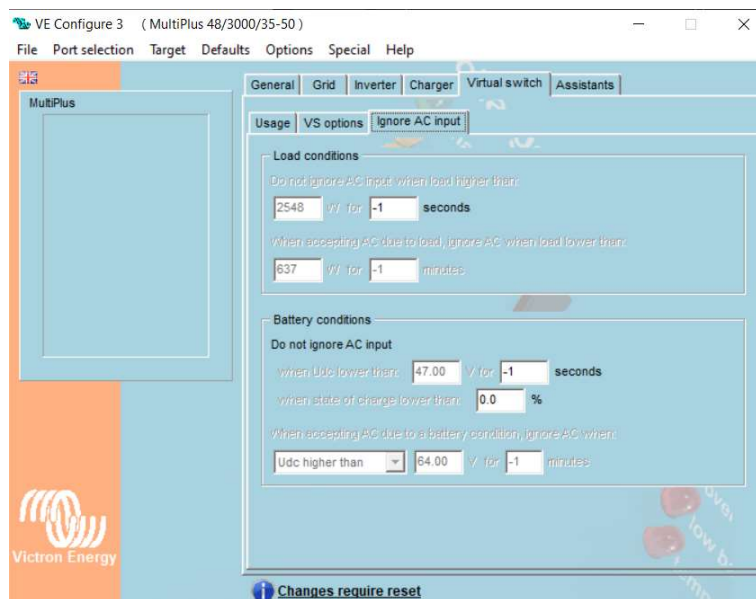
VE Configure 3 ( MultiPlus 48/3000/35-50 )

File Port selection Target Defaults Options Special Help

MultiPlus

General Grid Inverter Charger Virtual switch Assistants

Usage VS options Ignore AC input

Load conditions

Do not ignore AC input when load higher than:

2548 W for -1 seconds

When accepting AC due to load, ignore AC when load lower than:

637 W for -1 minutes

Battery conditions

Do not ignore AC input

when Udc lower than: 47.00 V for -1 seconds

when state of charge lower than: 0.0 %

When accepting AC due to a battery condition, ignore AC when:

Udc higher than 64.00 V for -1 minutes

Victron Energy

Changes require reset